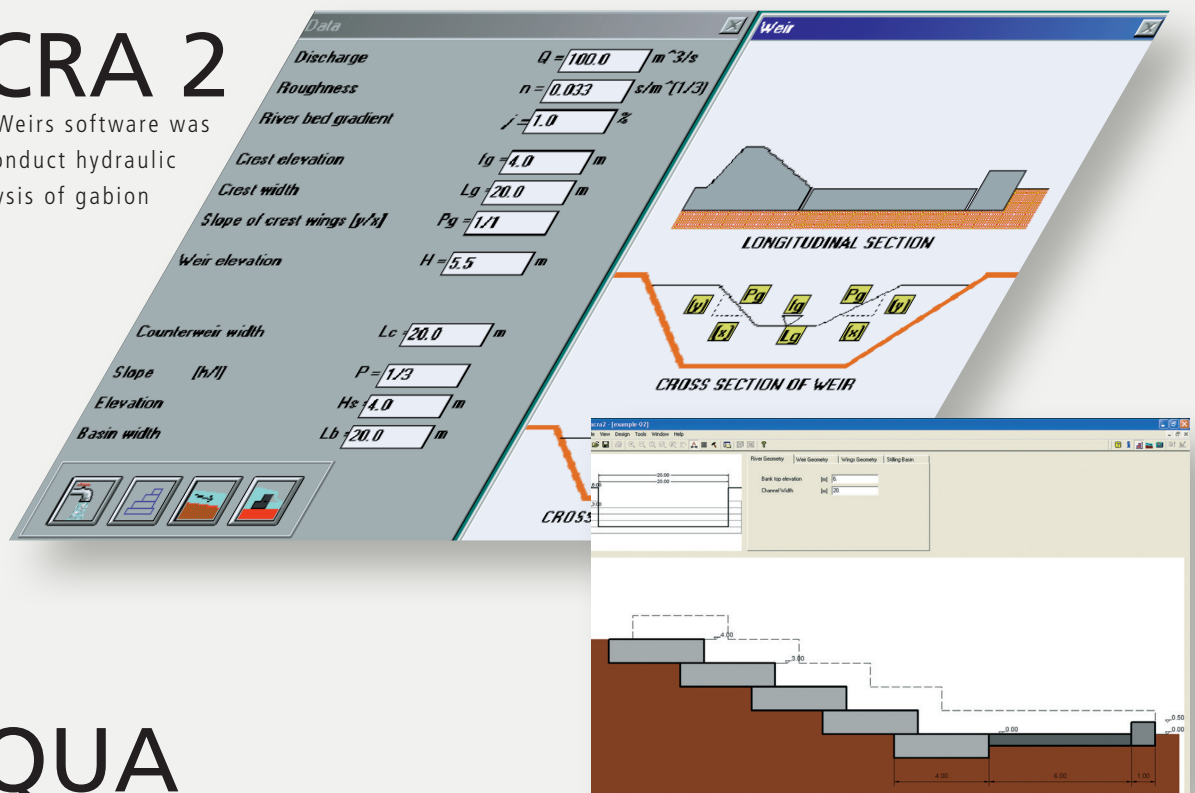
CRA 2

Weirs software was onduct hydraulic ysis of gabion

Data

Discharge $Q =$ 100.0 m^3/s

Roughness $n =$ 0.033 s/m^(1/3)

River bed gradient $j =$ 1.0 %

Crest elevation $Ig =$ 4.0 m

Crest width $Lg =$ 20.0 m

Slope of crest wings [y/x] $Pg =$ 1/1

Weir elevation $H =$ 5.5 m

Counterweir width $Lc =$ 20.0 m

Slope [h/l] $P =$ 1/3

Elevation $Hs =$ 4.0 m

Basin width $Lb =$ 20.0 m

Weir

LONGITUDINAL SECTION

[y] Pg Ig Pg [y]
[x] Lg [x]

CROSS SECTION OF WEIR

CROSS

acra2 - [example-02]

File View Design Tools Window Help

River Geometry | Weir Geometry | Wings Geometry | Stilling Basin

Bank top elevation [m] 6

Channel Width [m] 20

25.00
20.00
6.00
0.00

4.00
3.00
0.00
0.50
0.00
4.00
6.00
1.00

QUA